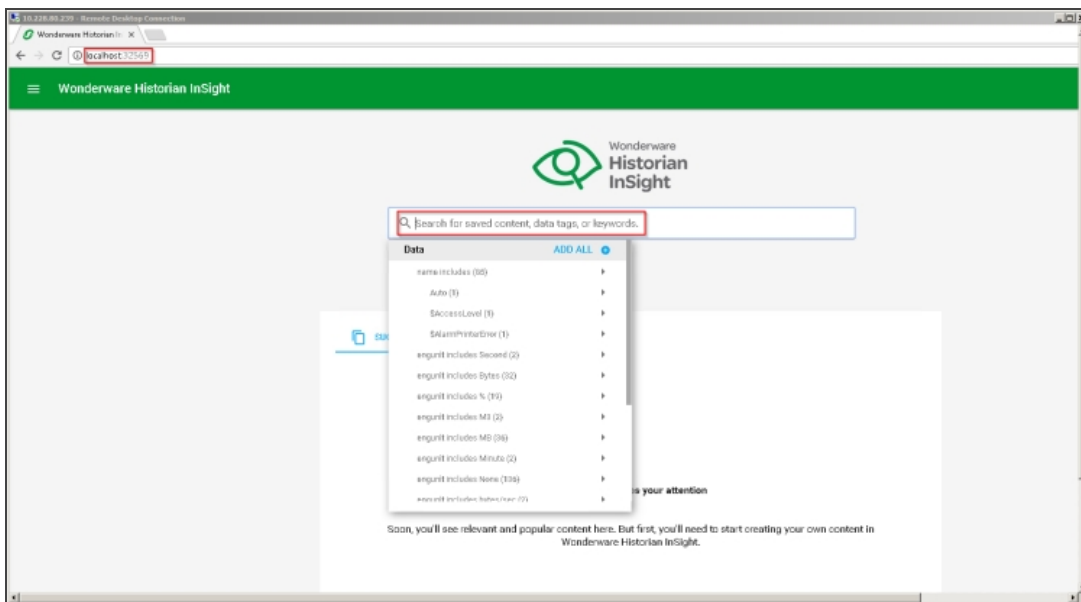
10.228.80.239 - Remote Desktop Connection

Wonderware Historian In ×

localhost:32569

Wonderware Historian InSight

Wonderware
Historian
InSight

Search for saved content, data tags, or keywords.

Data ADD ALL

name includes (85)

Auto (1)

$AccessLevel (1)

$AlarmPrinterError (1)

engunit includes Second (2)

engunit includes Bytes (32)

engunit includes % (19)

engunit includes MB (2)

engunit includes MB (36)

engunit includes Minute (2)

engunit includes None (136)

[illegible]

su

s your attention

Soon, you'll see relevant and popular content here. But first, you'll need to start creating your own content in Wonderware Historian InSight.